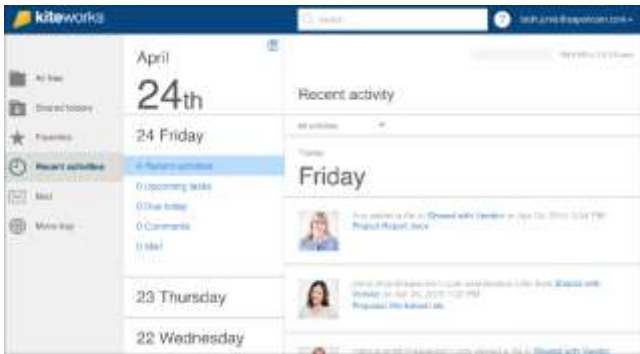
kiteworks

Search

?

beth.jones@appcom.com

All files

Shared folders

Favorites

Recent activities

Mail

More apps

April

24th

24 Friday

4 Recent activities

0 Upcoming tasks

0 Due today

0 Comments

0 Mail

23 Thursday

22 Wednesday

Recent activity

All activities

Today

Friday

You added a file in Shared with Vendor on Apr 24, 2015, 3:34 PM

Project Report.docx

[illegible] shared a file from Shared with Vendor on Apr 24, 2015, 1:22 PM

Proposal Workbook.xls

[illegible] Shared with Vendor